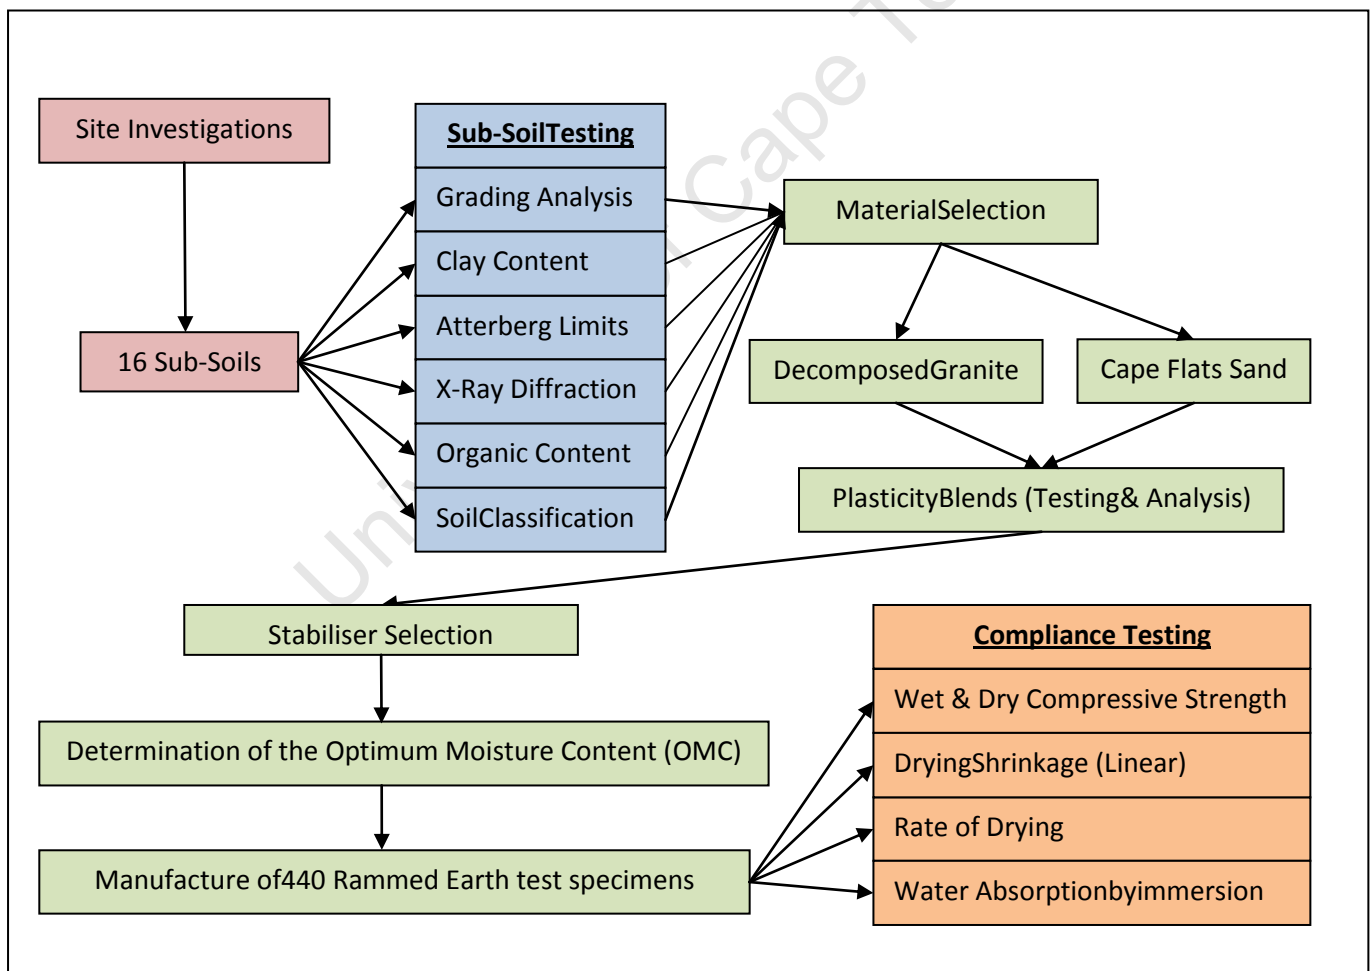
Site Investigations

16 Sub-Soils

**Sub-SoilTesting**

Grading Analysis

Clay Content

Atterberg Limits

X-Ray Diffraction

Organic Content

SoilClassification

MaterialSelection

DecomposedGranite

Cape Flats Sand

PlasticityBlends (Testing& Analysis)

Stabiliser Selection

Determination of the Optimum Moisture Content (OMC)

Manufacture of440 Rammed Earth test specimens

**Compliance Testing**

Wet & Dry Compressive Strength

DryingShrinkage (Linear)

Rate of Drying

Water Absorptionbyimmersion

University of Cape Town